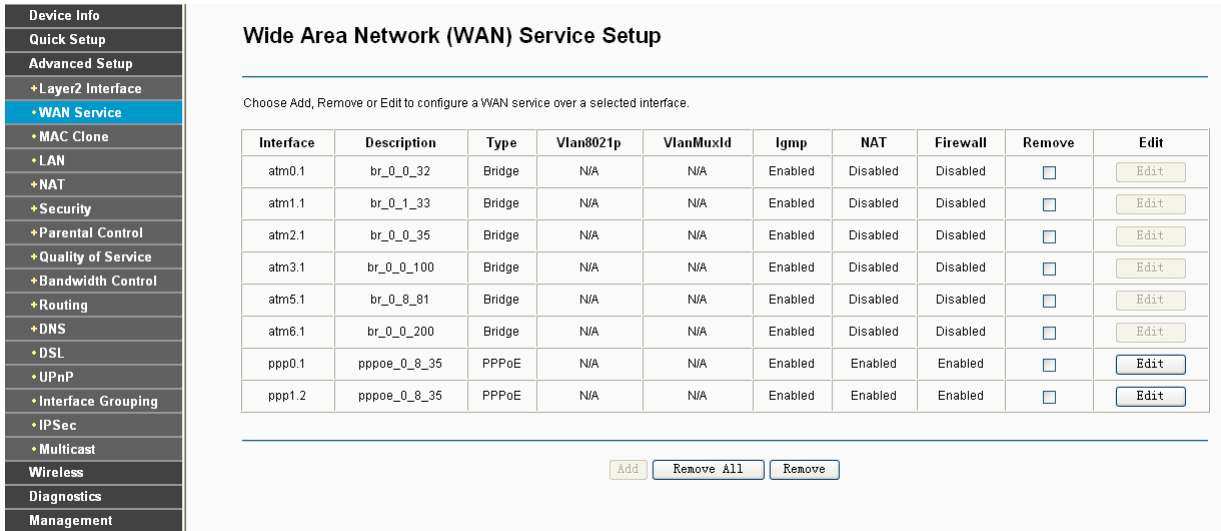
Device Info
Quick Setup
Advanced Setup
+Layer2 Interface
•WAN Service
•MAC Clone
+LAN
+NAT
+Security
+Parental Control
+Quality of Service
+Bandwidth Control
+Routing
+DNS
+DSL
•UPnP
•Interface Grouping
•IPSec
•Multicast
Wireless
Diagnostics
Management

Wide Area Network (WAN) Service Setup

Choose Add, Remove or Edit to configure a WAN service over a selected interface.

| Interface | Description | Type | Vlan8021p | VlanMuxId | Igmp | NAT | Firewall | Remove | Edit |
|---|---|---|---|---|---|---|---|---|---|
| atm0.1 | br_0_0_32 | Bridge | N/A | N/A | Enabled | Disabled | Disabled | | Edit |
| atm1.1 | br_0_1_33 | Bridge | N/A | N/A | Enabled | Disabled | Disabled | | Edit |
| atm2.1 | br_0_0_35 | Bridge | N/A | N/A | Enabled | Disabled | Disabled | | Edit |
| atm3.1 | br_0_0_100 | Bridge | N/A | N/A | Enabled | Disabled | Disabled | | Edit |
| atm5.1 | br_0_8_81 | Bridge | N/A | N/A | Enabled | Disabled | Disabled | | Edit |
| atm6.1 | br_0_0_200 | Bridge | N/A | N/A | Enabled | Disabled | Disabled | | Edit |
| ppp0.1 | pppoe_0_8_35 | PPPoE | N/A | N/A | Enabled | Enabled | Enabled | | Edit |
| ppp1.2 | pppoe_0_8_35 | PPPoE | N/A | N/A | Enabled | Enabled | Enabled | | Edit |

Add Remove All Remove